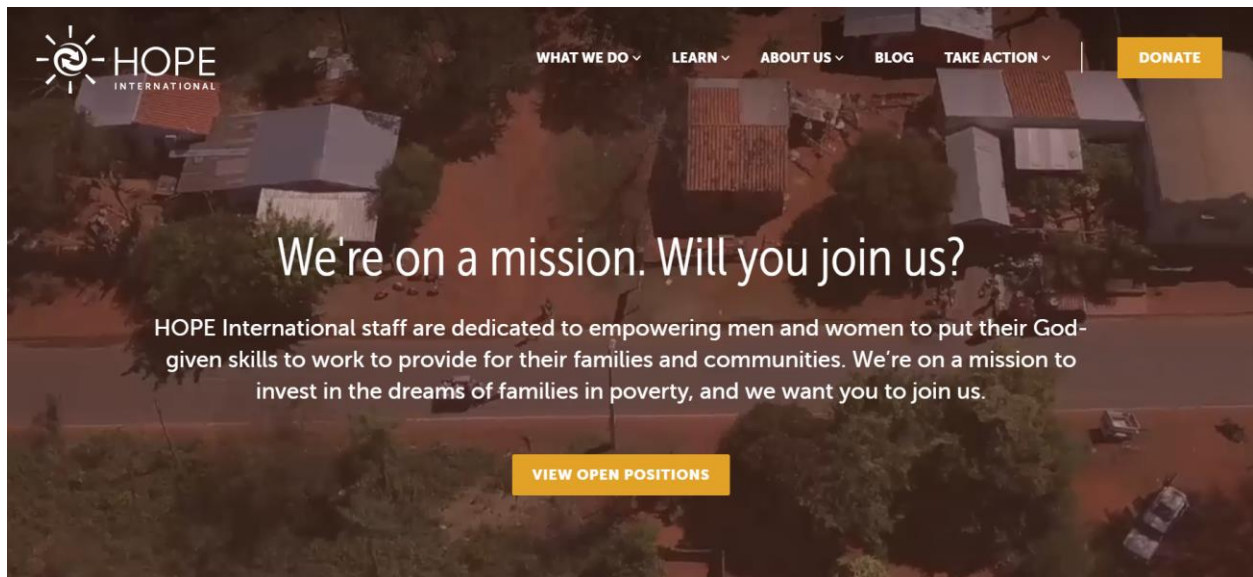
HOPE INTERNATIONAL

WHAT WE DO ⌄ LEARN ⌄ ABOUT US ⌄ BLOG TAKE ACTION ⌄ DONATE

We're on a mission. Will you join us?

HOPE International staff are dedicated to empowering men and women to put their God-given skills to work to provide for their families and communities. We're on a mission to invest in the dreams of families in poverty, and we want you to join us.

VIEW OPEN POSITIONS